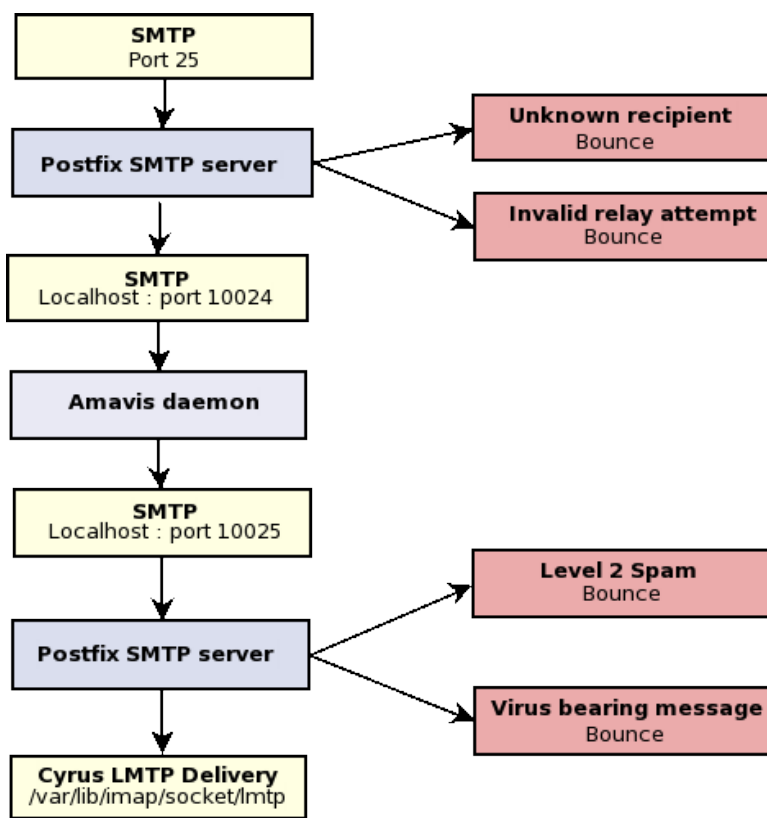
SMTP
Port 25

Postfix SMTP server

Unknown recipient
Bounce

Invalid relay attempt
Bounce

SMTP
Localhost : port 10024

Amavis daemon

SMTP
Localhost : port 10025

Level 2 Spam
Bounce

Postfix SMTP server

Virus bearing message
Bounce

Cyrus LMTP Delivery
/var/lib/imap/socket/lmtp